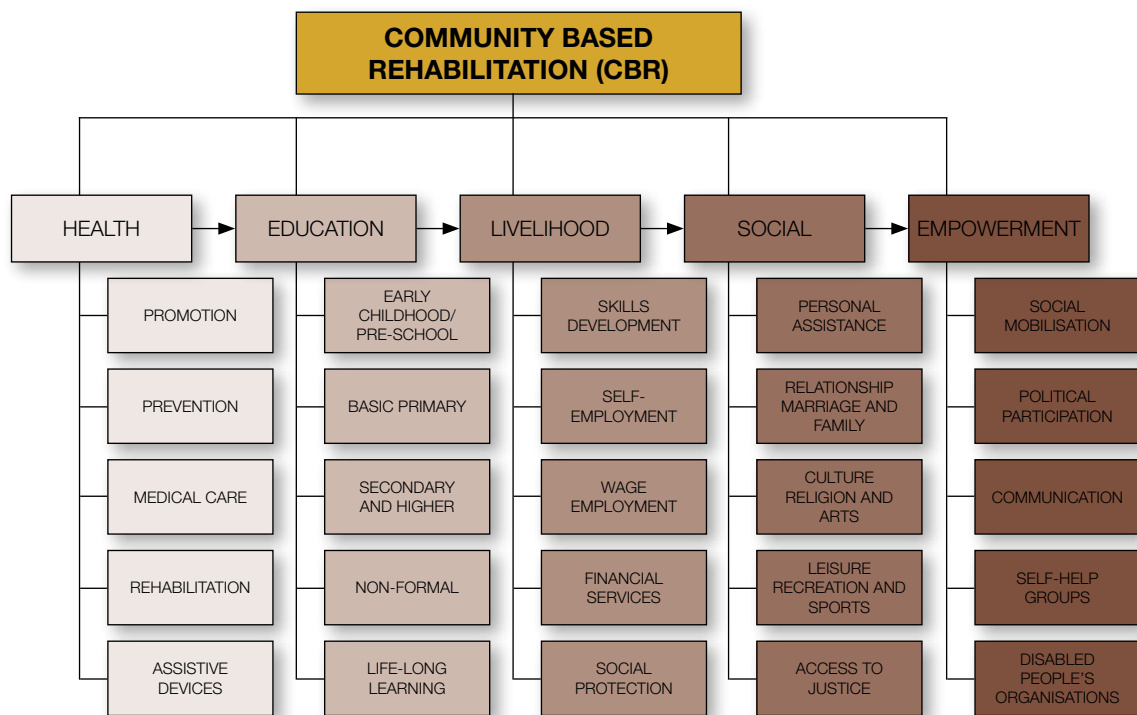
COMMUNITY BASED REHABILITATION (CBR)

HEALTH

PROMOTION

PREVENTION

MEDICAL CARE

REHABILITATION

ASSISTIVE DEVICES

EDUCATION

EARLY CHILDHOOD/ PRE-SCHOOL

BASIC PRIMARY

SECONDARY AND HIGHER

NON-FORMAL

LIFE-LONG LEARNING

LIVELIHOOD

SKILLS DEVELOPMENT

SELF-EMPLOYMENT

WAGE EMPLOYMENT

FINANCIAL SERVICES

SOCIAL PROTECTION

SOCIAL

PERSONAL ASSISTANCE

RELATIONSHIP MARRIAGE AND FAMILY

CULTURE RELIGION AND ARTS

LEISURE RECREATION AND SPORTS

ACCESS TO JUSTICE

EMPOWERMENT

SOCIAL MOBILISATION

POLITICAL PARTICIPATION

COMMUNICATION

SELF-HELP GROUPS

DISABLED PEOPLE'S ORGANISATIONS